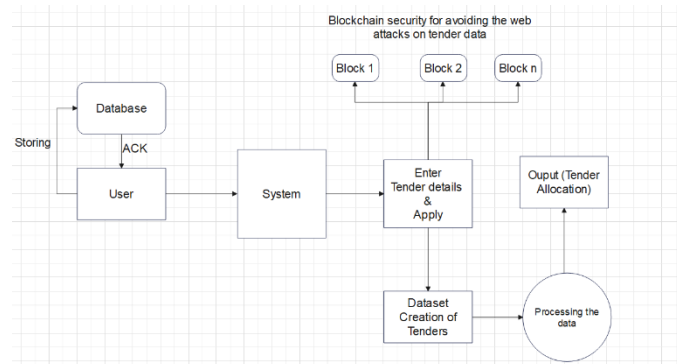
Blockchain security for avoiding the web attacks on tender data

Block 1

Block 2

Block n

Database

Storing

ACK

User

System

Enter Tender details & Apply

Ouput (Tender Allocation)

Dataset Creation of Tenders

Processing the data